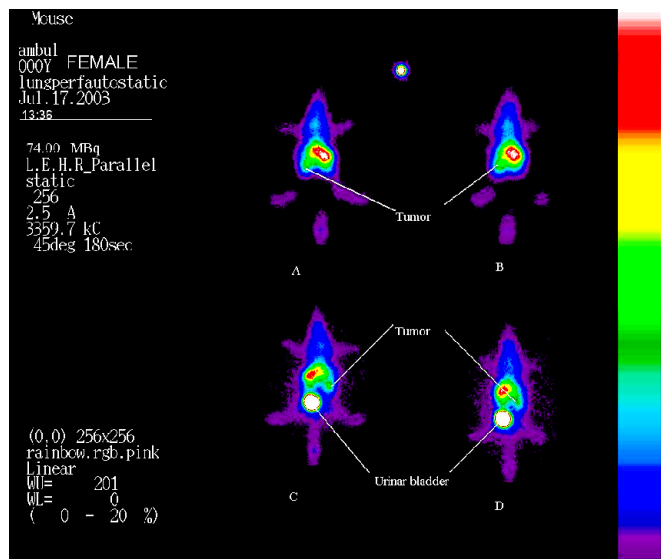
Mouse

ambul
000Y FEMALE
lungperfautostatic
Jul.17.2003
13:36

74.00 MBq
L.E.H.R_Parallel
static
256
2.5 A
3359.7 kC
45deg 180sec

Tumor

A

B

Tumor

(0,0) 256x256
rainbow.rgb.pink
Linear
WU= 201
WL= 0
( 0 - 20 %)

Urinar bladder

C

D